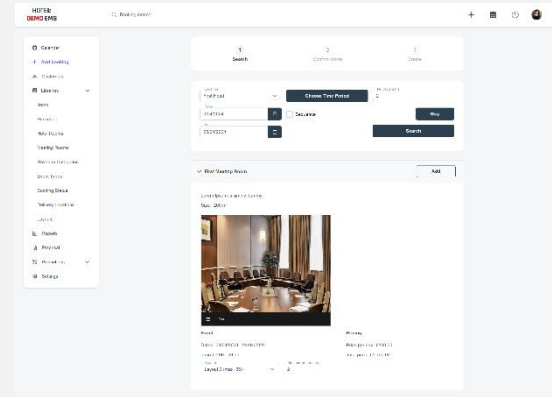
HOTEL
DEMO EMS

Booking search

Calendar
Add booking
Contacts
Libraries
Items
Rooms
Hotel Rooms
Meeting Rooms
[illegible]
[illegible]
Meeting Status
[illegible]
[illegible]
Reports
Proposal
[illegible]
Settings

1
Search

2
Confirmation

3
Create

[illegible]
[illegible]
Choose Time Period
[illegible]
2
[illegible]
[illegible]
Recurrence
Map
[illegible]
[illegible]
Search

First Meeting Room
Add

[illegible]
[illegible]

Board
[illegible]
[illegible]
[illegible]
Layout
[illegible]
2

Pricing
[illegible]
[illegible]